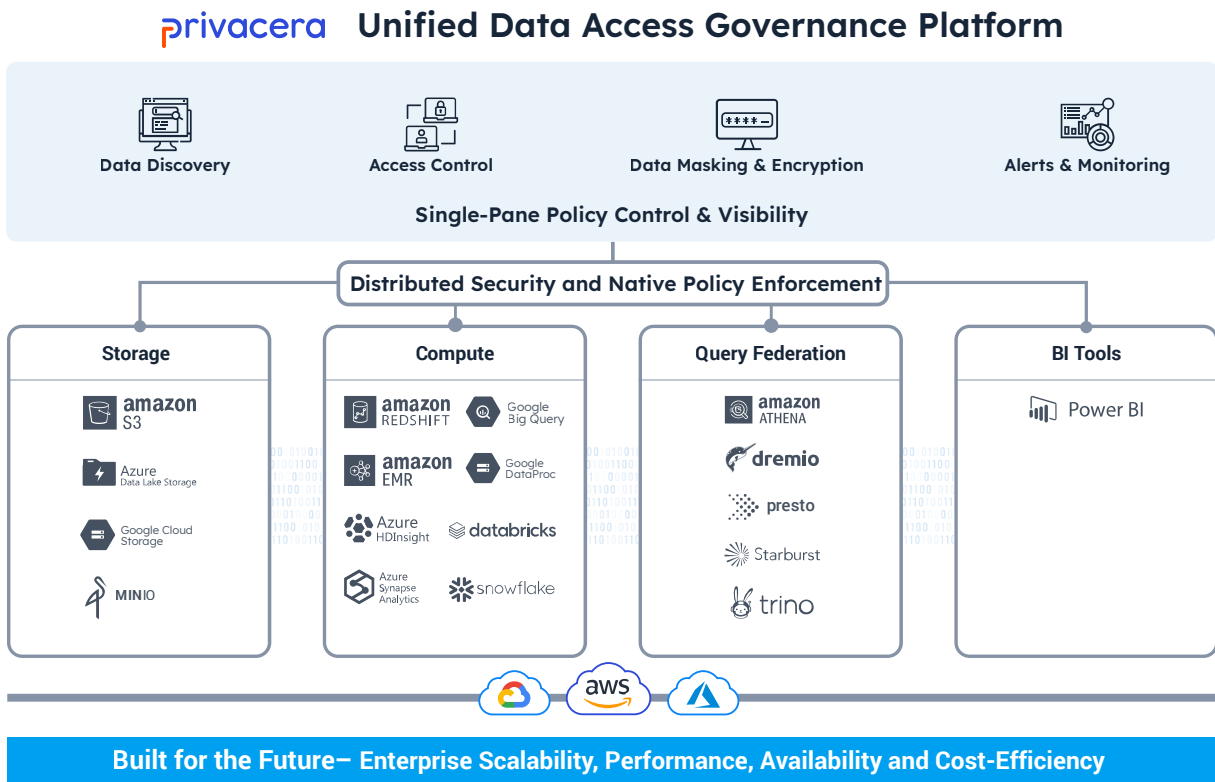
privacera Unified Data Access Governance Platform

Data Discovery

Access Control

Data Masking & Encryption

Alerts & Monitoring

Single-Pane Policy Control & Visibility

Distributed Security and Native Policy Enforcement

Storage

amazon S3

Azure Data Lake Storage

Google Cloud Storage

MINIO

Compute

amazon REDSHIFT

Google Big Query

amazon EMR

Google DataProc

Azure HDInsight

databricks

Azure Synapse Analytics

snowflake

Query Federation

amazon ATHENA

dremio

presto

Starburst

trino

BI Tools

Power BI

aws

Built for the Future– Enterprise Scalability, Performance, Availability and Cost-Efficiency